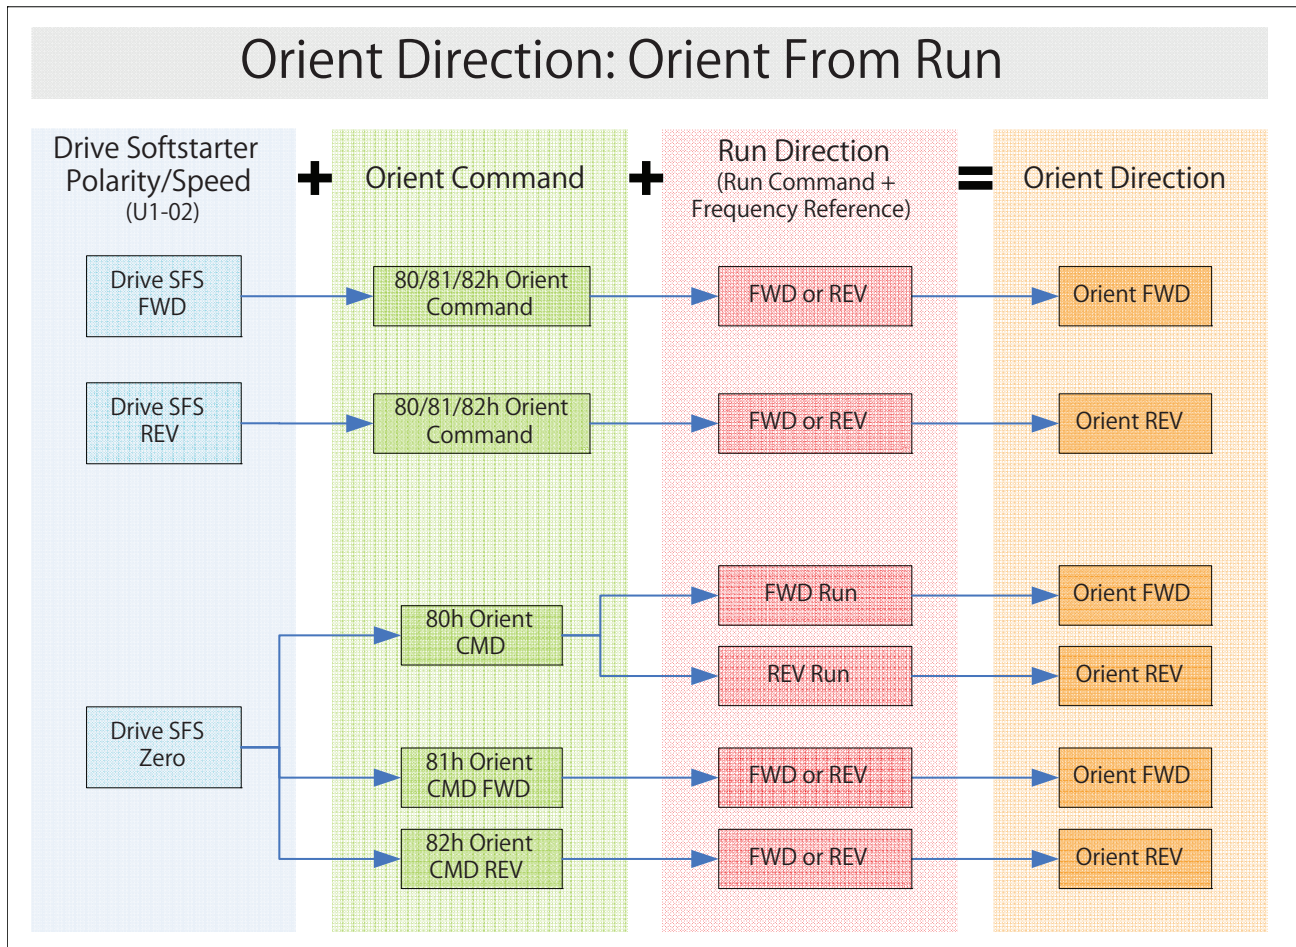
Orient Direction: Orient From Run

Drive Softstarter Polarity/Speed (U1-02)

+

Orient Command

+

Run Direction (Run Command + Frequency Reference)

=

Orient Direction

Drive SFS FWD

80/81/82h Orient Command

FWD or REV

Orient FWD

Drive SFS REV

80/81/82h Orient Command

FWD or REV

Orient REV

80h Orient CMD

FWD Run

Orient FWD

REV Run

Orient REV

Drive SFS Zero

81h Orient CMD FWD

FWD or REV

Orient FWD

82h Orient CMD REV

FWD or REV

Orient REV